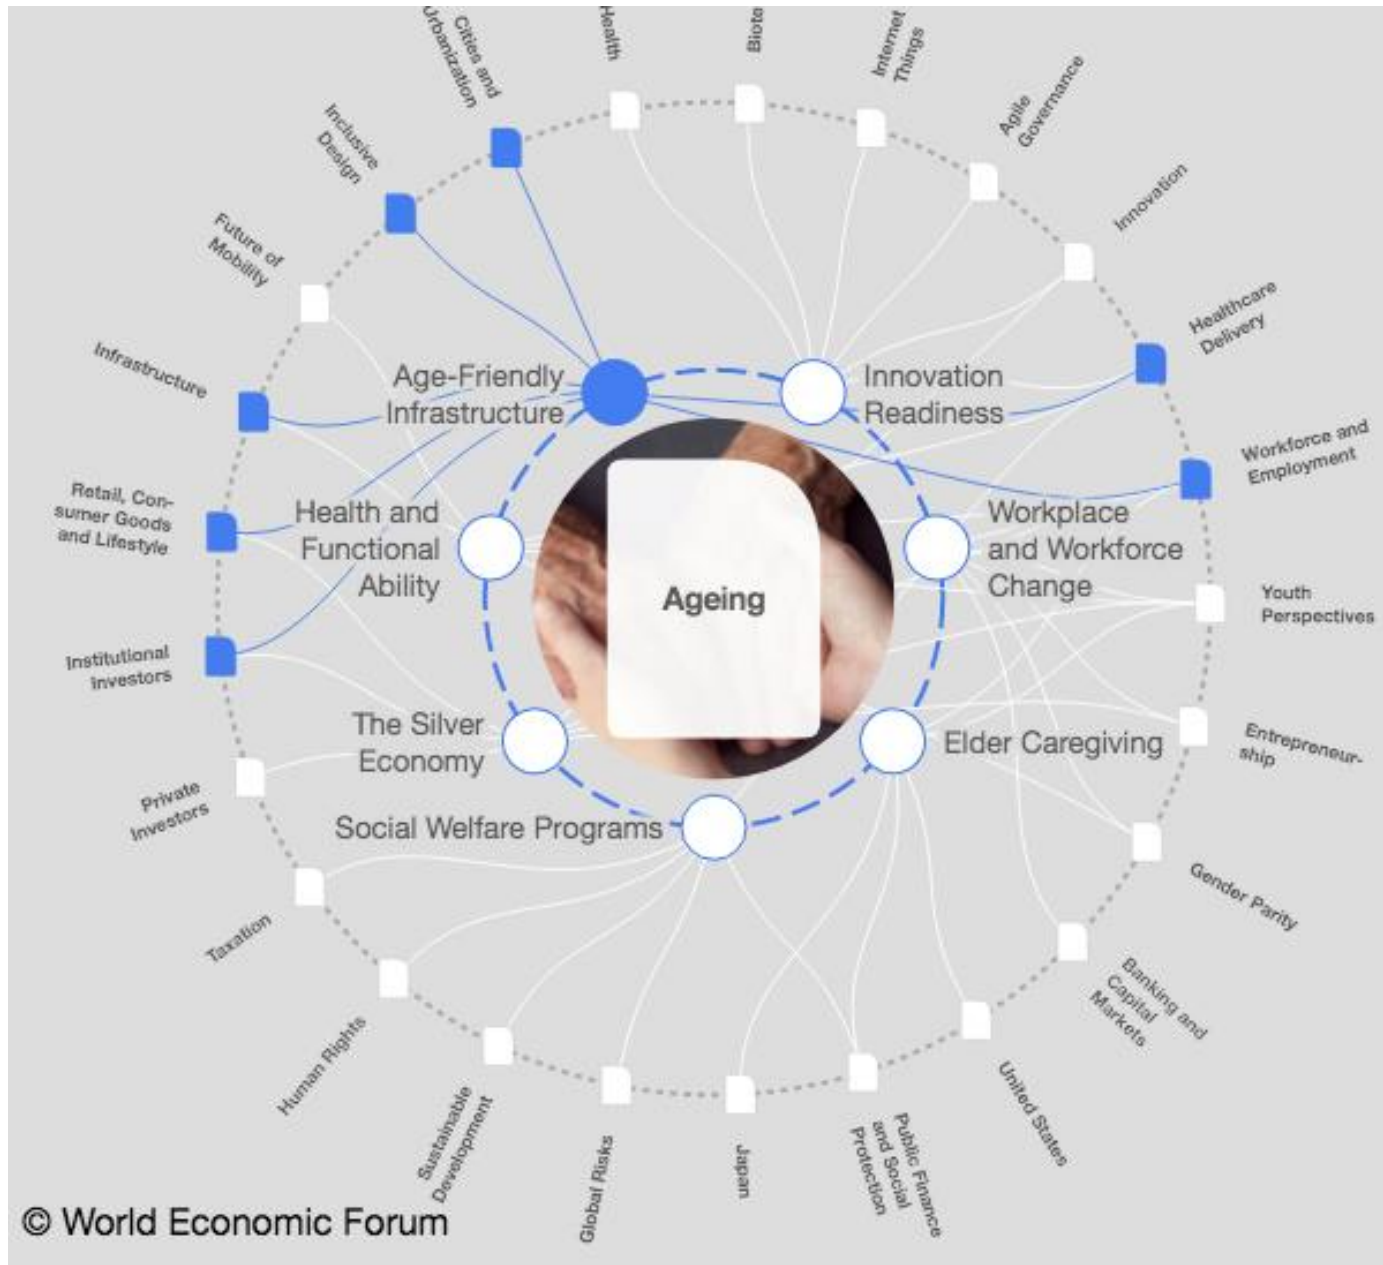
Cities and Urbanization

Health

Biote

Internet Things

Agile Governance

Innovation

Healthcare Delivery

Workforce and Employment

Youth Perspectives

Entrepreneurship

Gender Parity

Banking and Capital Markets

United States

Public Finance and Social Protection

Japan

Global Risks

Sustainable Development

Human Rights

Taxation

Private Investors

Institutional Investors

Retail, Consumer Goods and Lifestyle

Infrastructure

Future of Mobility

Inclusive Design

Age-Friendly Infrastructure

Innovation Readiness

Health and Functional Ability

Ageing

Workplace and Workforce Change

The Silver Economy

Elder Caregiving

Social Welfare Programs

© World Economic Forum